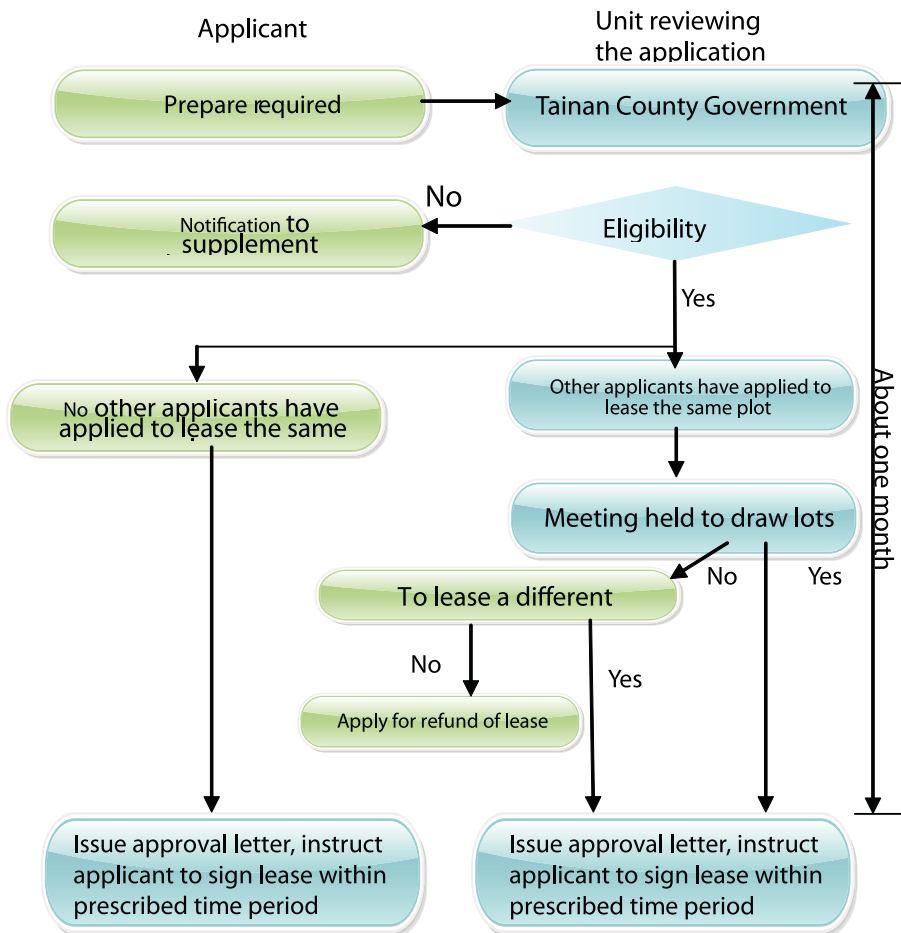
Applicant

Unit reviewing the application

Prepare required

Tainan County Government

No

Notification to supplement

Eligibility

Yes

No other applicants have applied to lease the same

Other applicants have applied to lease the same plot

About one month

Meeting held to draw lots

No

Yes

To lease a different

No

Yes

Apply for refund of lease

Issue approval letter, instruct applicant to sign lease within prescribed time period

Issue approval letter, instruct applicant to sign lease within prescribed time period